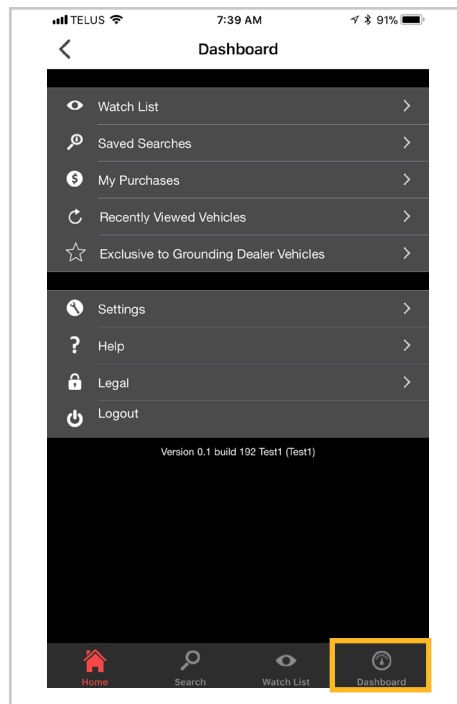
TELUS 7:39 AM 91%

Dashboard

Watch List

Saved Searches

My Purchases

Recently Viewed Vehicles

Exclusive to Grounding Dealer Vehicles

Settings

Help

Legal

Logout

Version 0.1 build 192 Test1 (Test1)

Home Search Watch List Dashboard